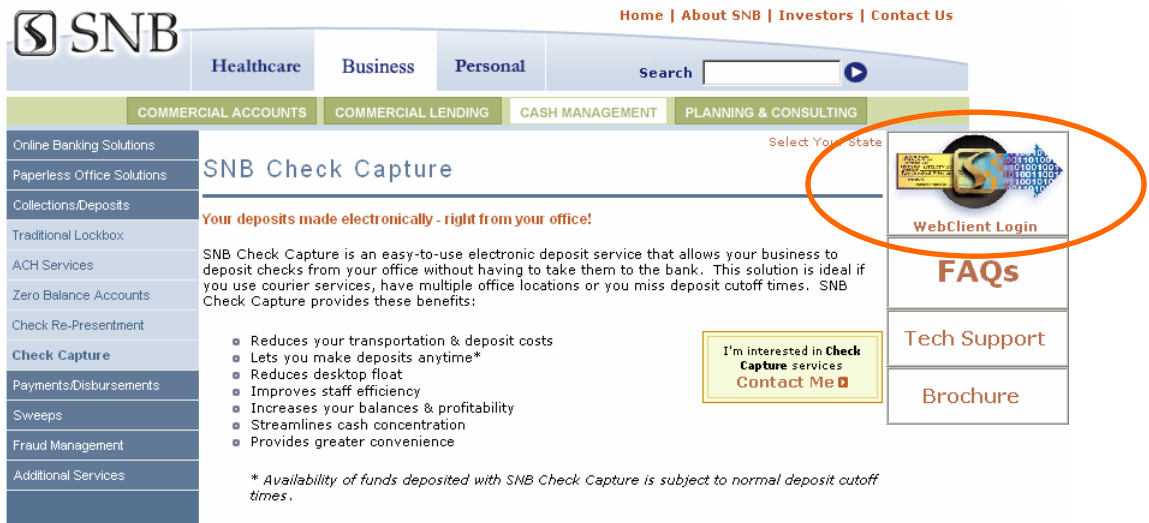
SNB

Home | About SNB | Investors | Contact Us

Healthcare Business Personal

Search

COMMERCIAL ACCOUNTS COMMERCIAL LENDING CASH MANAGEMENT PLANNING & CONSULTING

Online Banking Solutions
Paperless Office Solutions
Collections/Deposits
Traditional Lockbox
ACH Services
Zero Balance Accounts
Check Re-Presentment
Check Capture
Payments/Disbursements
Sweeps
Fraud Management
Additional Services

Select Your State

SNB Check Capture

Your deposits made electronically - right from your office!

SNB Check Capture is an easy-to-use electronic deposit service that allows your business to deposit checks from your office without having to take them to the bank. This solution is ideal if you use courier services, have multiple office locations or you miss deposit cutoff times. SNB Check Capture provides these benefits:

- Reduces your transportation & deposit costs
- Lets you make deposits anytime*
- Reduces desktop float
- Improves staff efficiency
- Increases your balances & profitability
- Streamlines cash concentration
- Provides greater convenience

I'm interested in Check Capture services
Contact Me

* Availability of funds deposited with SNB Check Capture is subject to normal deposit cutoff times.

WebClient Login

FAQs

Tech Support

Brochure